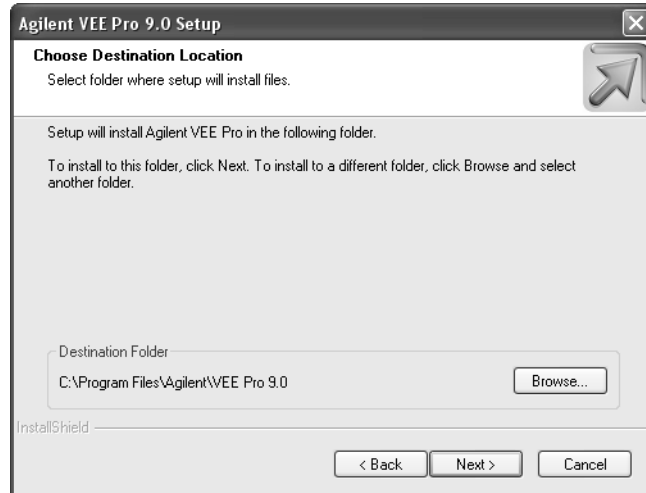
Agilent VEE Pro 9.0 Setup

Choose Destination Location
Select folder where setup will install files.

Setup will install Agilent VEE Pro in the following folder.

To install to this folder, click Next. To install to a different folder, click Browse and select another folder.

Destination Folder
C:\Program Files\Agilent\VEE Pro 9.0
Browse...

InstallShield

< Back
Next >
Cancel